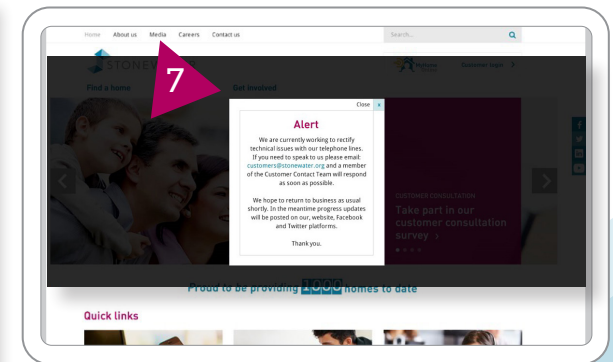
Home About us Media Careers Contact us

Search...

STONEW

7

Find a home

Get involved

Customer login

Close x

Alert

We are currently working to rectify technical issues with our telephone lines. If you need to speak to us please email: customers@stonewater.org and a member of the Customer Contact Team will respond as soon as possible.

We hope to return to business as usual shortly. In the meantime progress updates will be posted on our, website, Facebook and Twitter platforms.

Thank you.

CUSTOMER CONSULTATION

Take part in our customer consultation survey >

Proud to be providing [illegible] homes to date

Quick links